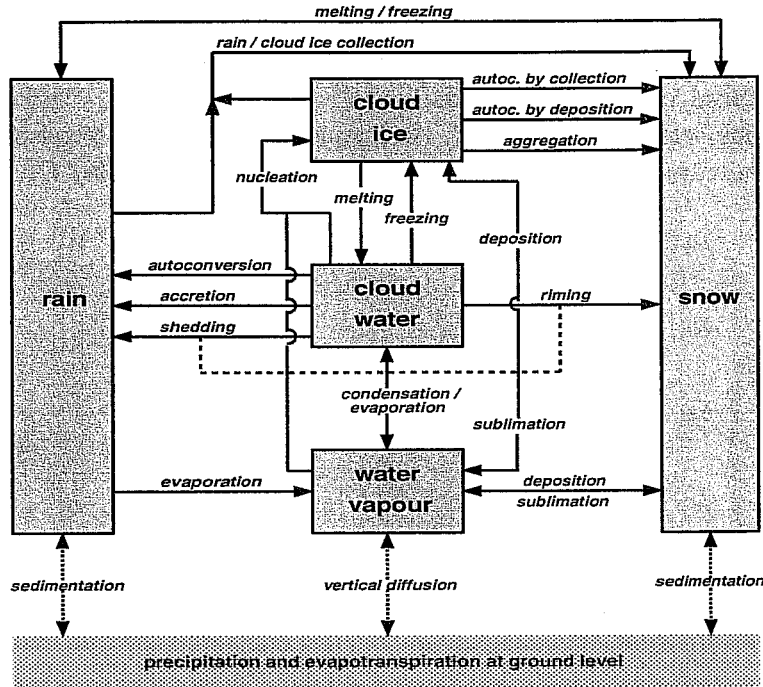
melting / freezing

rain / cloud ice collection

cloud ice

autoc. by collection

autoc. by deposition

aggregation

nucleation

melting

freezing

deposition

rain

autoconversion

accretion

shedding

cloud water

riming

snow

condensation / evaporation

sublimation

evaporation

water vapour

deposition

sublimation

sedimentation

vertical diffusion

sedimentation

precipitation and evapotranspiration at ground level